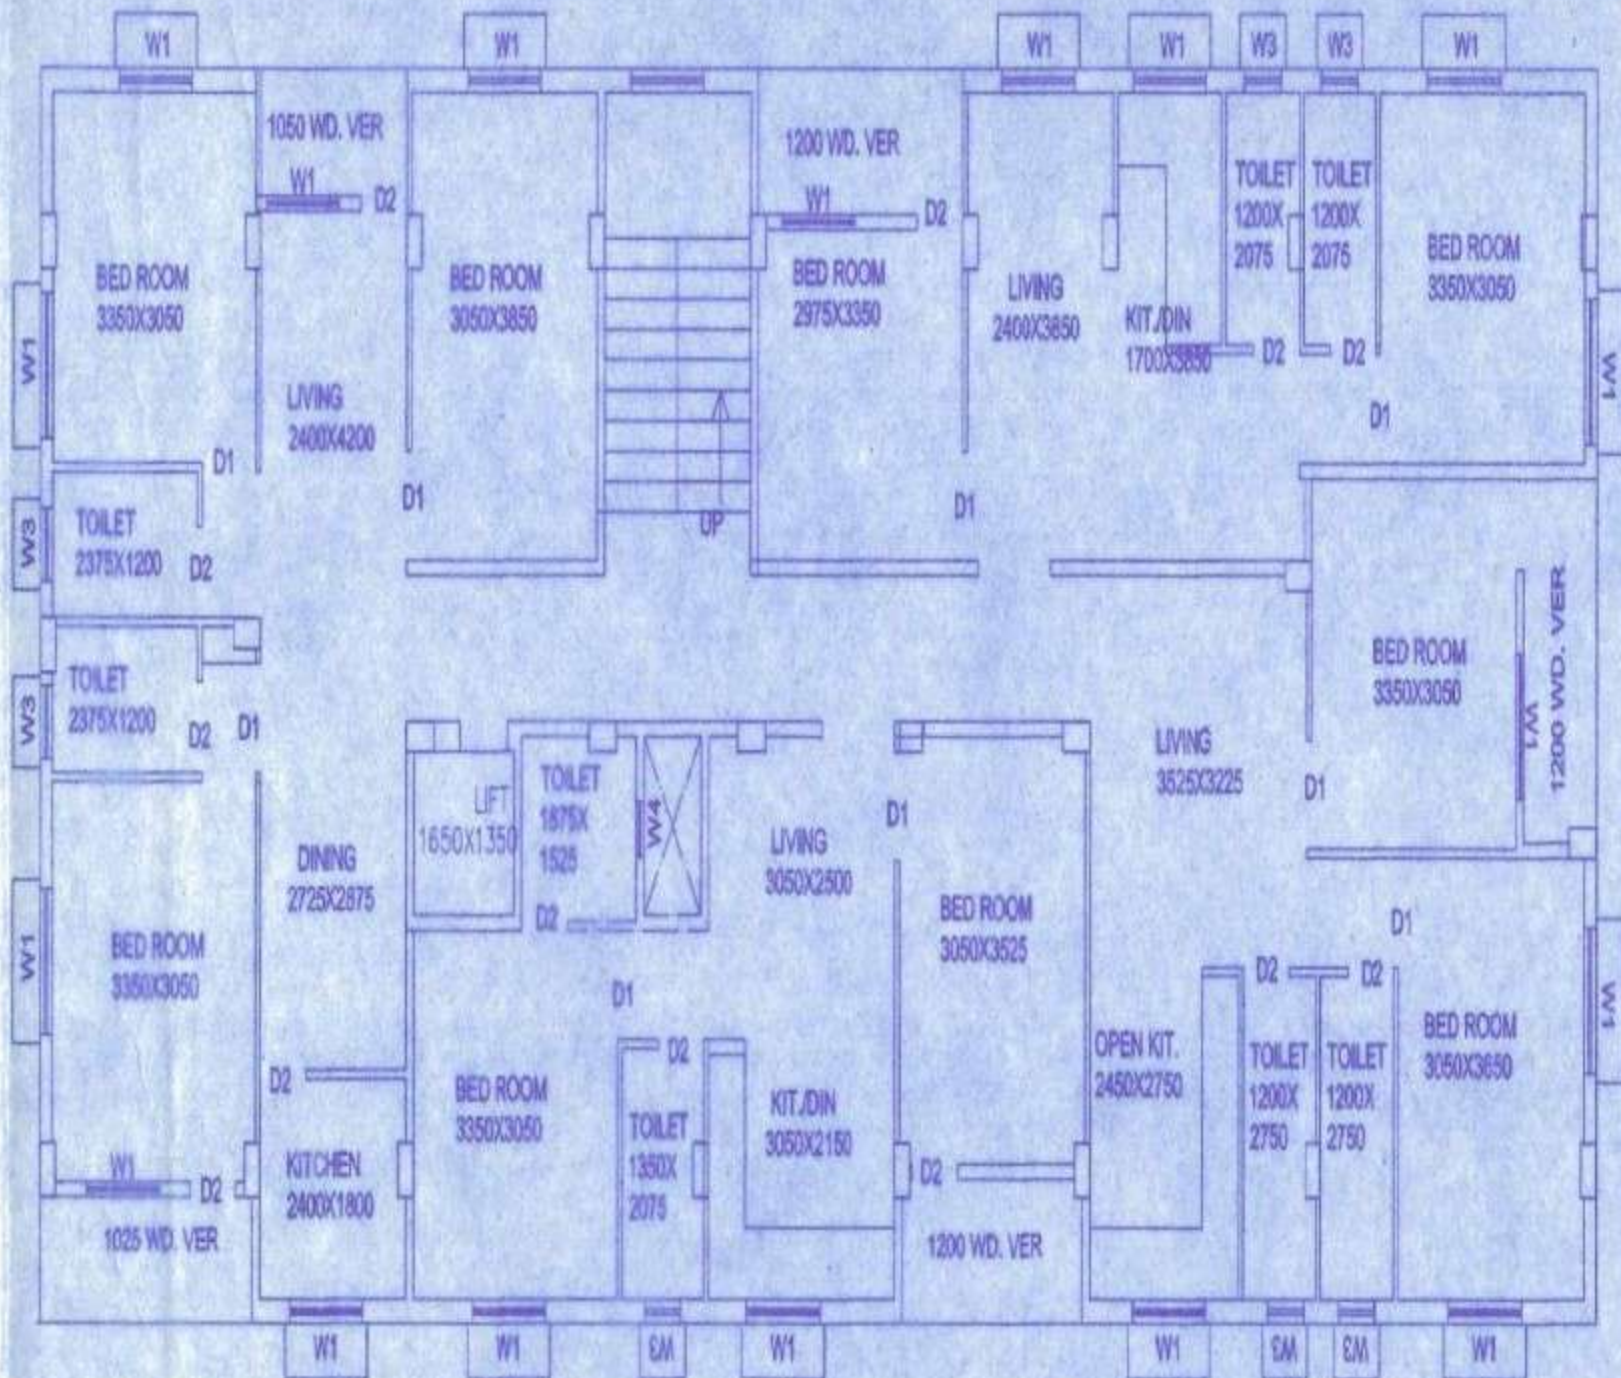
W1 W1 W1 W1 W3 W3 W1

1050 WD. VER
W1 D2
BED ROOM 3350X3050
W1
LIVING 2400X4200
BED ROOM 3050X3850
1200 WD. VER
W1 D2
BED ROOM 2975X3350
LIVING 2400X3850
KIT./DIN 1700X3850
TOILET 1200X 2075
TOILET 1200X 2075
D2 D2
BED ROOM 3350X3050
W1
D1
D1
D1
UP
D1
W3
TOILET 2375X1200 D2
TOILET 2375X1200 D2 D1
W3
BED ROOM 3350X3050
1200 WD. VER
W1
LIVING 3525X3225
D1
LIFT 1650X1350
TOILET 1875X 1525
W4
LIVING 3050X2500
D1
DINING 2725X2875
W1
BED ROOM 3350X3050
D2
BED ROOM 3050X3525
D1
D2 D2
D1
BED ROOM 3050X3650
W1
D1
D2
BED ROOM 3350X3050
D2
TOILET 1350X 2075
KIT./DIN 3050X2150
OPEN KIT. 2450X2750
TOILET 1200X 2750
TOILET 1200X 2750
W1 D2
KITCHEN 2400X1800
D2
1025 WD. VER
1200 WD. VER

W1 W1 W3 W1 W1 W3 W3 W1